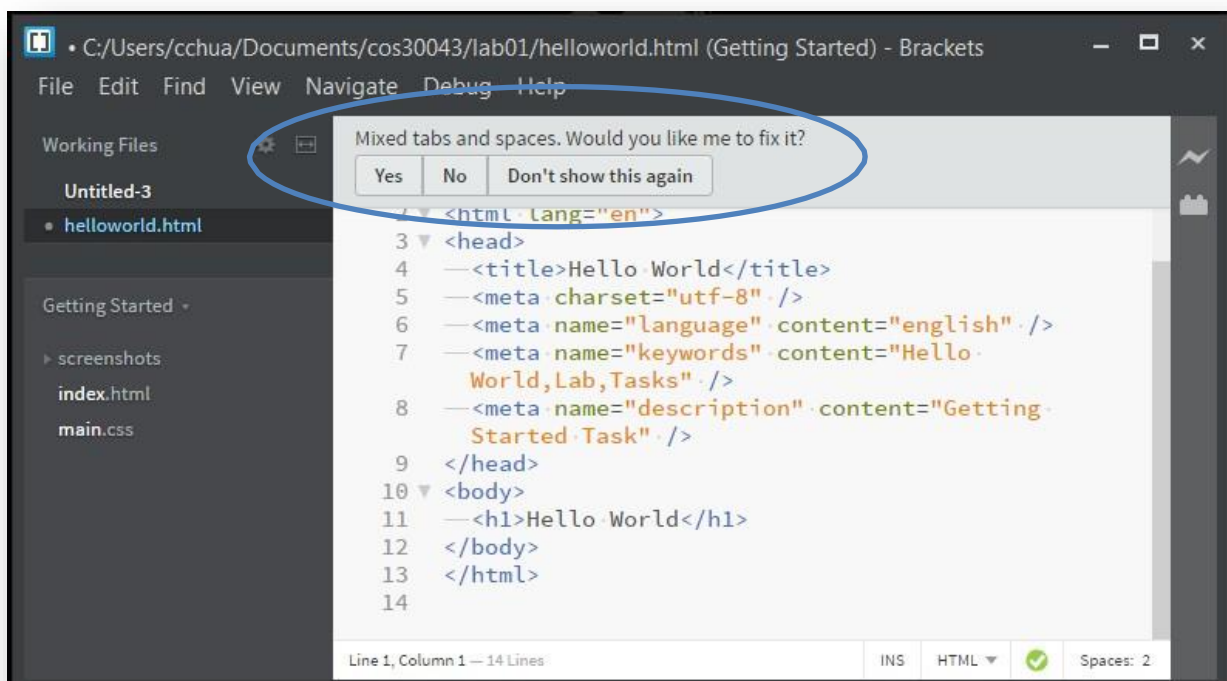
• C:/Users/cchua/Documents/cos30043/lab01/helloworld.html (Getting Started) - Brackets

File Edit Find View Navigate Debug Help

Working Files

Untitled-3

• helloworld.html

Getting Started

screenshots

index.html

main.css

Mixed tabs and spaces. Would you like me to fix it?

Yes No Don't show this again

2 <html lang="en">
3 <head>
4 <title>Hello World</title>
5 <meta charset="utf-8" />
6 <meta name="language" content="english" />
7 <meta name="keywords" content="Hello World,Lab,Tasks" />
8 <meta name="description" content="Getting Started Task" />
9 </head>
10 <body>
11 <h1>Hello World</h1>
12 </body>
13 </html>
14

Line 1, Column 1 — 14 Lines

INS HTML Spaces: 2